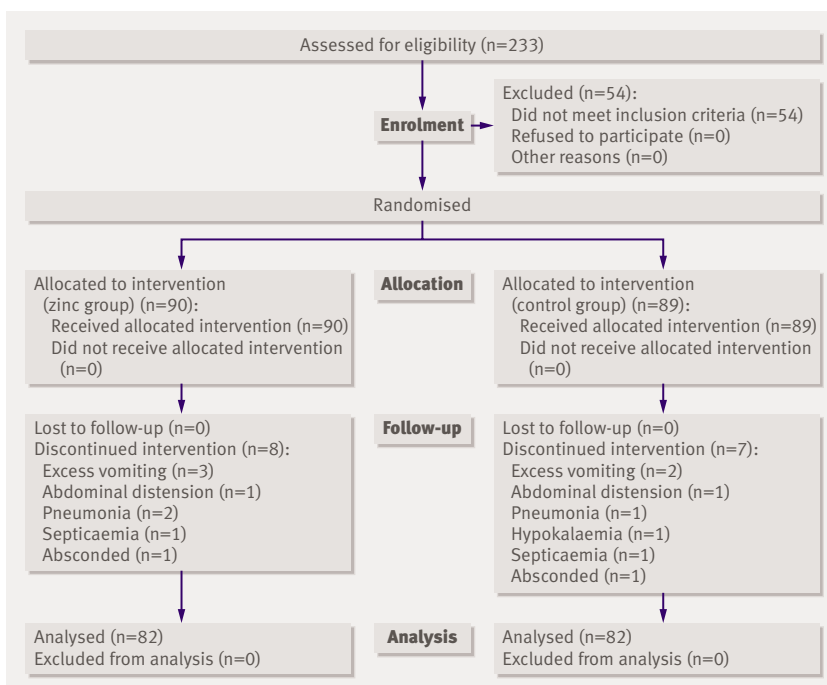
Assessed for eligibility (n=233)

Enrolment

Excluded (n=54):
Did not meet inclusion criteria (n=54)
Refused to participate (n=0)
Other reasons (n=0)

Randomised

Allocation

Allocated to intervention (zinc group) (n=90):
Received allocated intervention (n=90)
Did not receive allocated intervention (n=0)

Allocated to intervention (control group) (n=89):
Received allocated intervention (n=89)
Did not receive allocated intervention (n=0)

Follow-up

Lost to follow-up (n=0)
Discontinued intervention (n=8):
Excess vomiting (n=3)
Abdominal distension (n=1)
Pneumonia (n=2)
Septicaemia (n=1)
Absconded (n=1)

Lost to follow-up (n=0)
Discontinued intervention (n=7):
Excess vomiting (n=2)
Abdominal distension (n=1)
Pneumonia (n=1)
Hypokalaemia (n=1)
Septicaemia (n=1)
Absconded (n=1)

Analysis

Analysed (n=82)
Excluded from analysis (n=0)

Analysed (n=82)
Excluded from analysis (n=0)